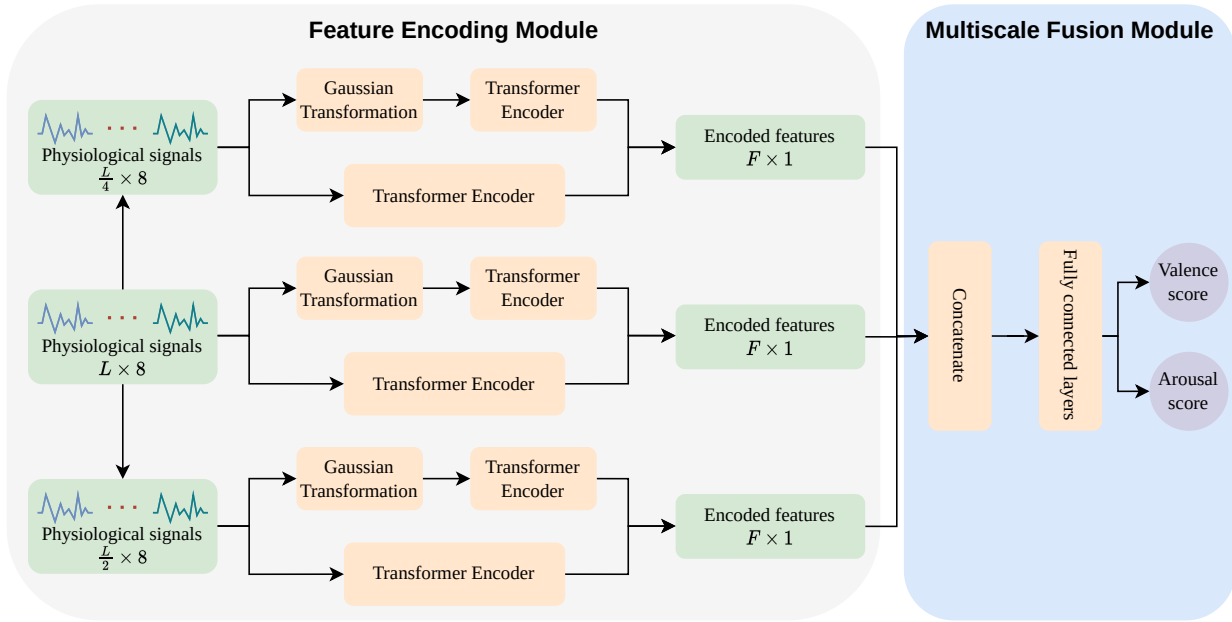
Feature Encoding Module

Multiscale Fusion Module

Physiological signals
$\frac{L}{4} \times 8$

Gaussian Transformation

Transformer Encoder

Transformer Encoder

Encoded features
$F \times 1$

Physiological signals
$L \times 8$

Gaussian Transformation

Transformer Encoder

Transformer Encoder

Encoded features
$F \times 1$

Physiological signals
$\frac{L}{2} \times 8$

Gaussian Transformation

Transformer Encoder

Transformer Encoder

Encoded features
$F \times 1$

Concatenate

Fully connected layers

Valence score

Arousal score